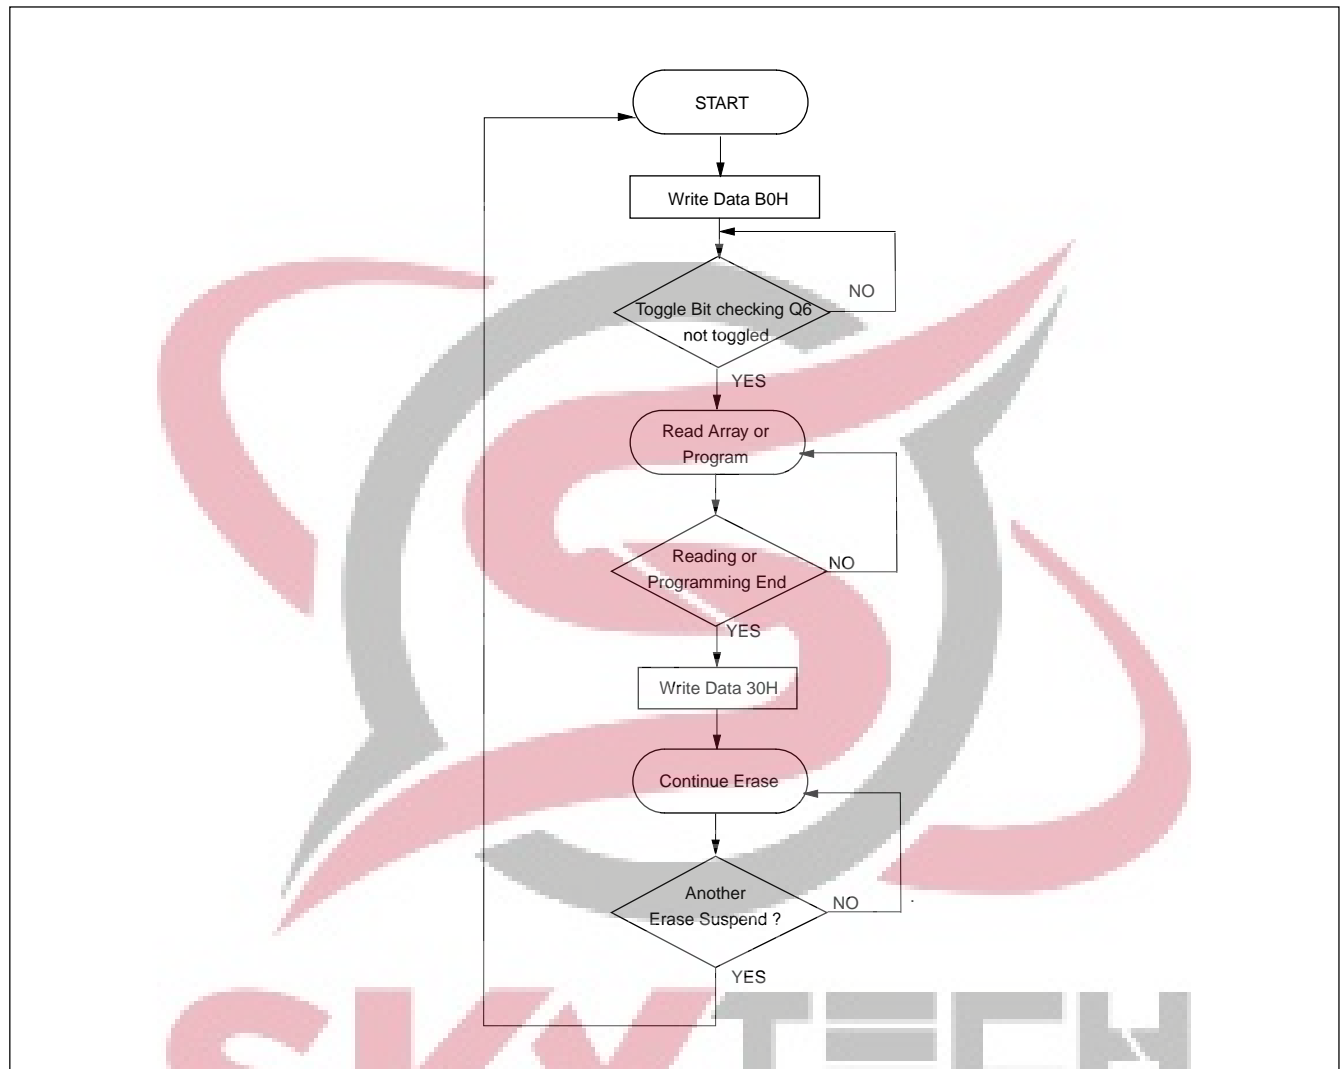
START

Write Data B0H

Toggle Bit checking Q6 not toggled

NO

YES

Read Array or Program

Reading or Programming End

NO

YES

Write Data 30H

Continue Erase

Another Erase Suspend ?

NO

YES

SKYTECH